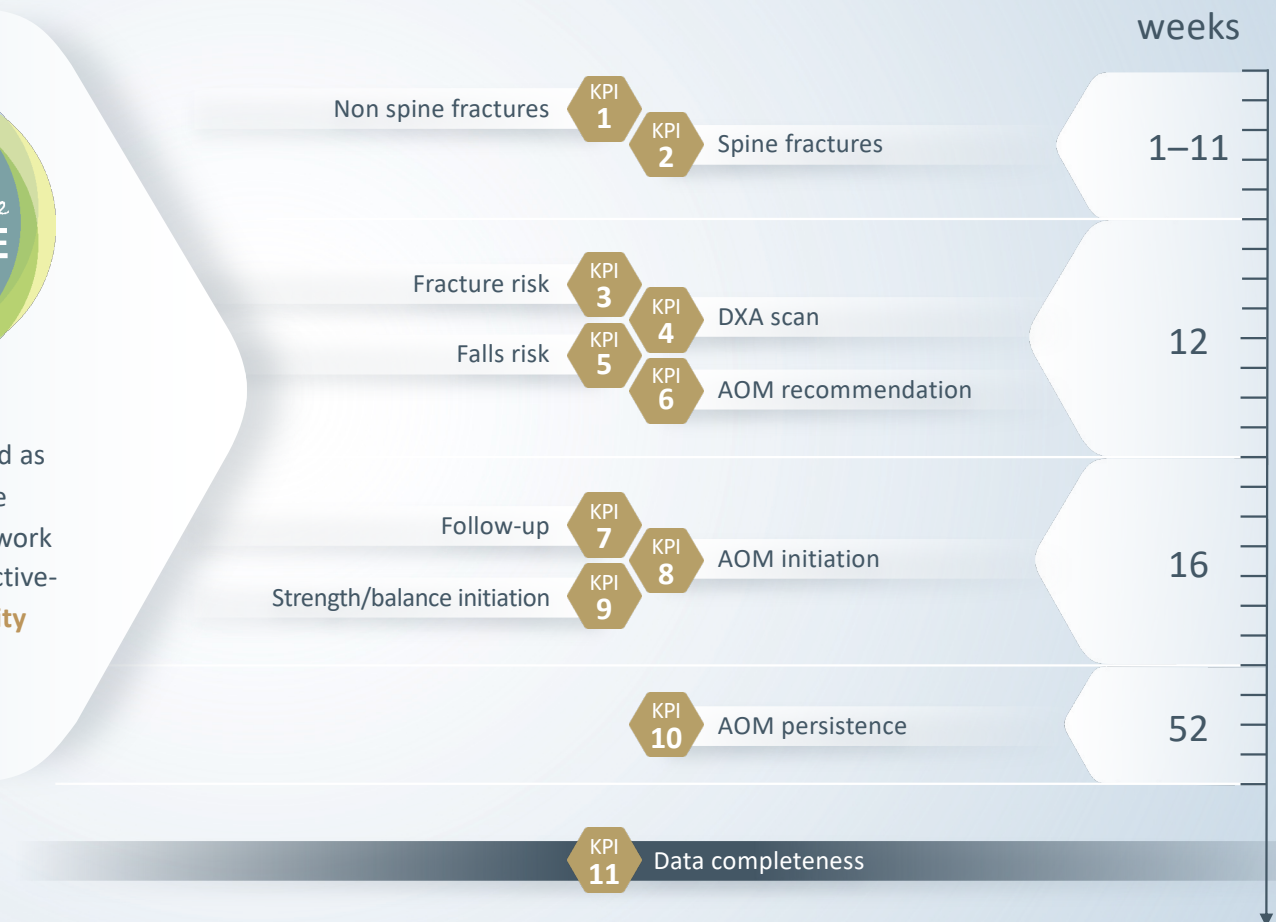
weeks

Non spine fractures
KPI 1
KPI 2
Spine fractures
1–11

Fracture risk
KPI 3
KPI 4
DXA scan
Falls risk
KPI 5
KPI 6
AOM recommendation
12

Follow-up
KPI 7
KPI 8
AOM initiation
Strength/balance initiation
KPI 9
16

KPI 10
AOM persistence
52

KPI 11
Data completeness

d as
e
work
ctive-
ty